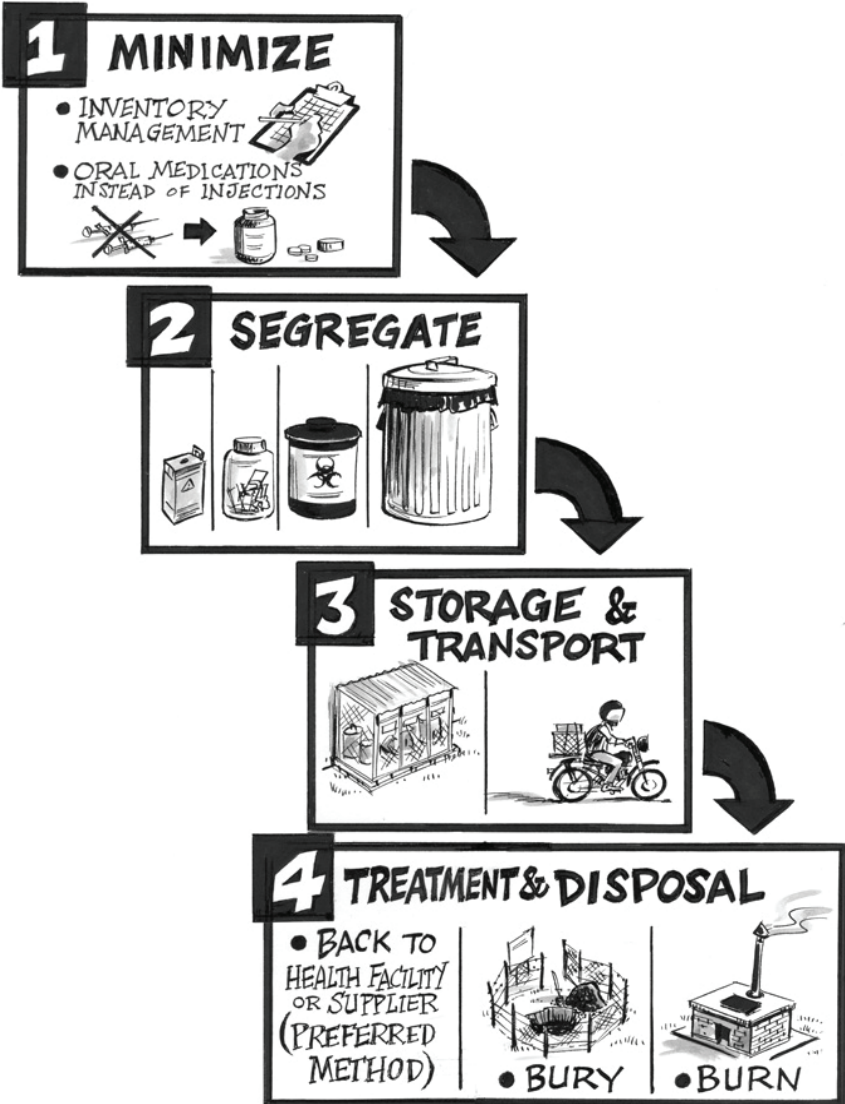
1 MINIMIZE

• INVENTORY MANAGEMENT

• ORAL MEDICATIONS INSTEAD OF INJECTIONS

2 SEGREGATE

3 STORAGE & TRANSPORT

4 TREATMENT & DISPOSAL

• BACK TO HEALTH FACILITY OR SUPPLIER (PREFERRED METHOD)

• BURY

• BURN